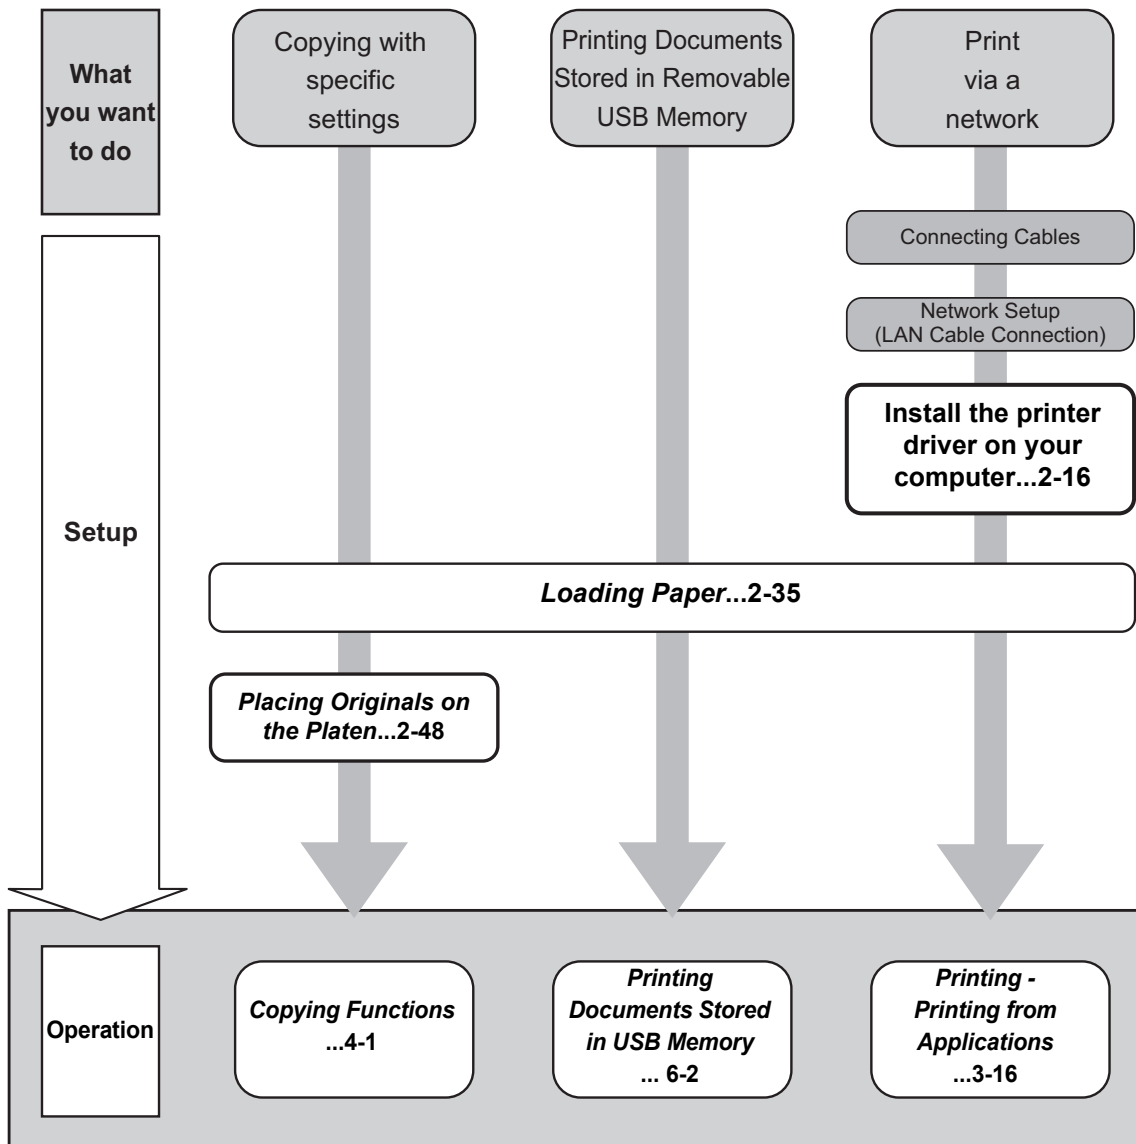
What you want to do

Copying with specific settings

Printing Documents Stored in Removable USB Memory

Print via a network

Connecting Cables

Network Setup (LAN Cable Connection)

Install the printer driver on your computer...2-16

Setup

*Loading Paper*...2-35

*Placing Originals on the Platen*...2-48

Operation

*Copying Functions* ...4-1

*Printing Documents Stored in USB Memory* ... 6-2

*Printing - Printing from Applications* ...3-16